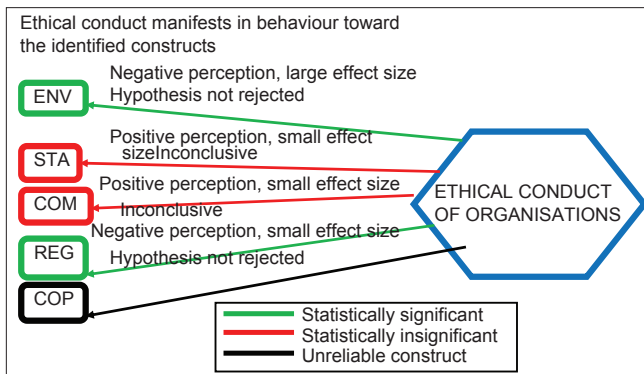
Ethical conduct manifests in behaviour toward the identified constructs

ENV
Negative perception, large effect size
Hypothesis not rejected

STA
Positive perception, small effect sizeInconclusive

COM
Positive perception, small effect size
Inconclusive

REG
Negative perception, small effect size
Hypothesis not rejected

COP

ETHICAL CONDUCT OF ORGANISATIONS

Statistically significant
Statistically insignificant
Unreliable construct